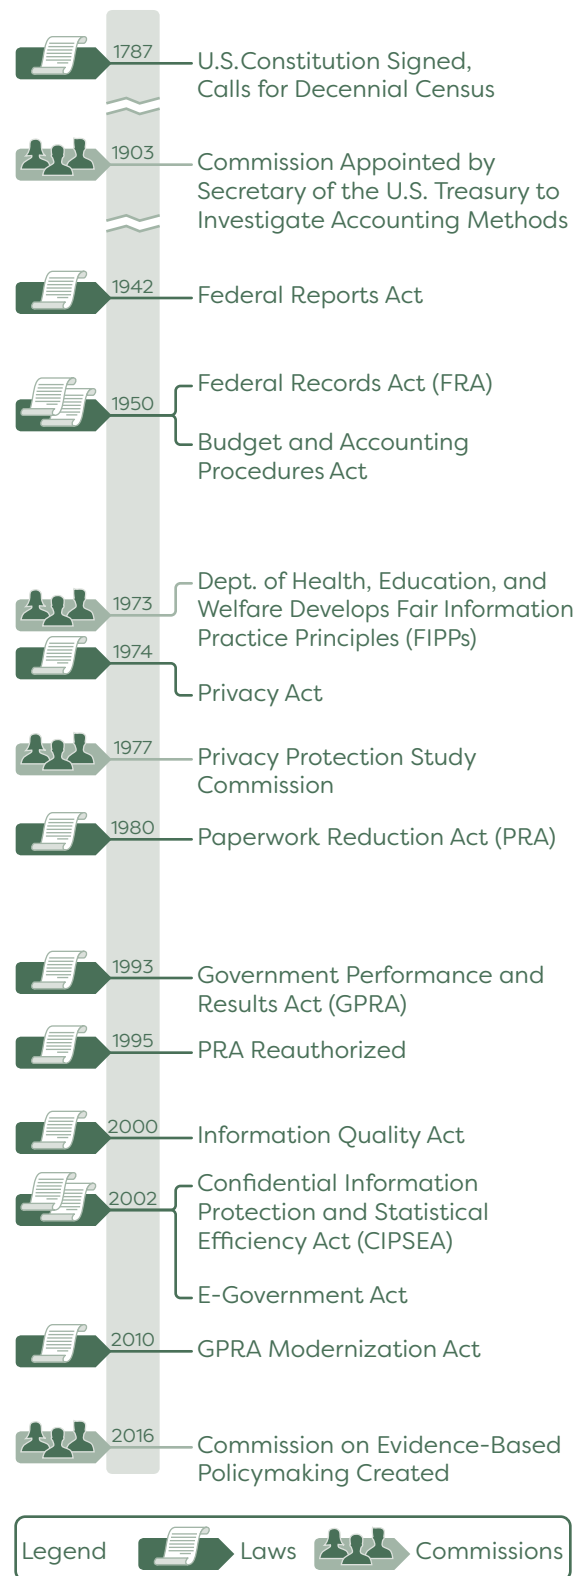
1787 U.S.Constitution Signed, Calls for Decennial Census

1903 Commission Appointed by Secretary of the U.S. Treasury to Investigate Accounting Methods

1942 Federal Reports Act

1950 Federal Records Act (FRA)

Budget and Accounting Procedures Act

1973 Dept. of Health, Education, and Welfare Develops Fair Information Practice Principles (FIPPs)

1974 Privacy Act

1977 Privacy Protection Study Commission

1980 Paperwork Reduction Act (PRA)

1993 Government Performance and Results Act (GPRA)

1995 PRA Reauthorized

2000 Information Quality Act

2002 Confidential Information Protection and Statistical Efficiency Act (CIPSEA)

E-Government Act

2010 GPRA Modernization Act

2016 Commission on Evidence-Based Policymaking Created

Legend Laws Commissions